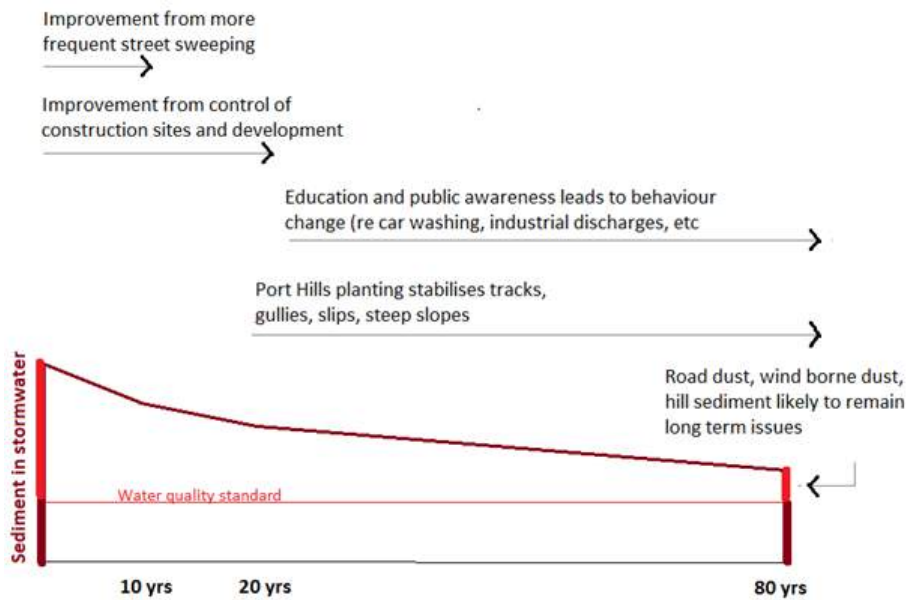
Improvement from more frequent street sweeping

Improvement from control of construction sites and development

Education and public awareness leads to behaviour change (re car washing, industrial discharges, etc

Port Hills planting stabilises tracks, gullies, slips, steep slopes

Sediment in stormwater

Road dust, wind borne dust, hill sediment likely to remain long term issues

Water quality standard

10 yrs

20 yrs

80 yrs